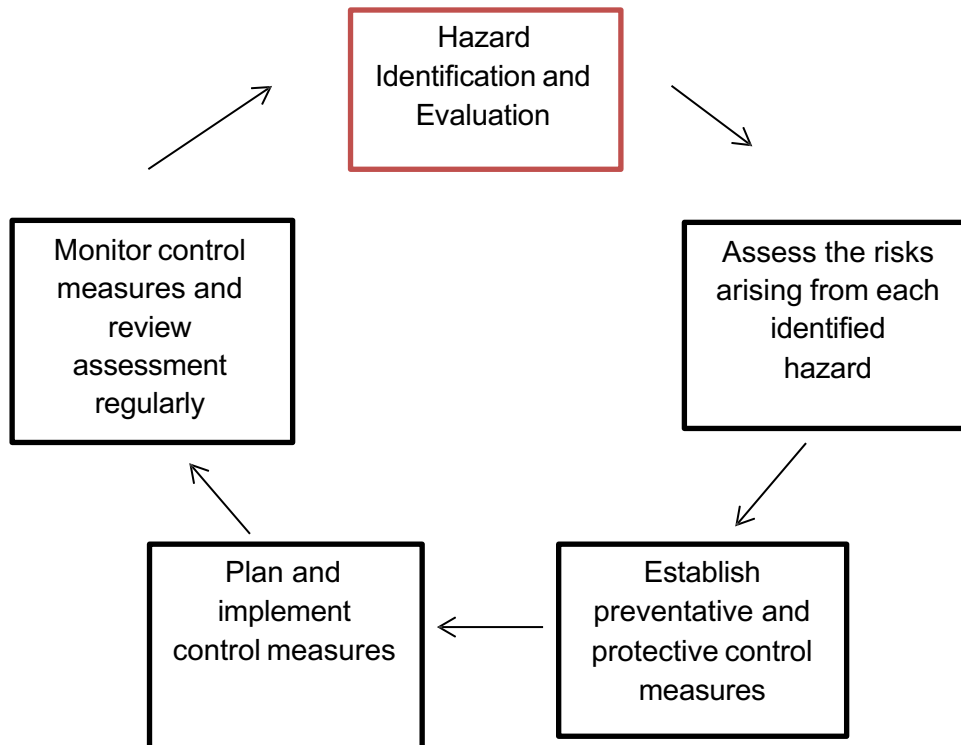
Hazard Identification and Evaluation

Assess the risks arising from each identified hazard

Establish preventative and protective control measures

Plan and implement control measures

Monitor control measures and review assessment regularly